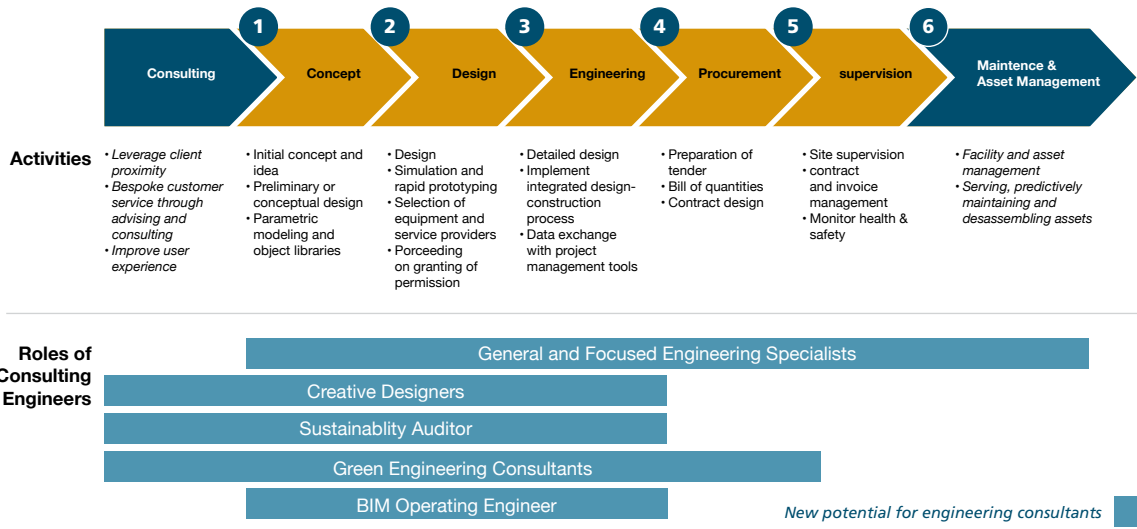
Consulting

1 Concept

2 Design

3 Engineering

4 Procurement

5 supervision

6 Maintence & Asset Management

Activities

• Leverage client proximity
• Bespoke customer service through advising and consulting
• Improve user experience

• Initial concept and idea
• Preliminary or conceptual design
• Parametric modeling and object libraries

• Design
• Simulation and rapid prototyping
• Selection of equipment and service providers
• Porceeding on granting of permission

• Detailed design
• Implement integrated design-construction process
• Data exchange with project management tools

• Preparation of tender
• Bill of quantities
• Contract design

• Site supervision
• contract and invoice management
• Monitor health & safety

• Facility and asset management
• Serving, predictively maintaining and desassembling assets

Roles of Consulting Engineers

General and Focused Engineering Specialists

Creative Designers

Sustainablity Auditor

Green Engineering Consultants

BIM Operating Engineer

New potential for engineering consultants